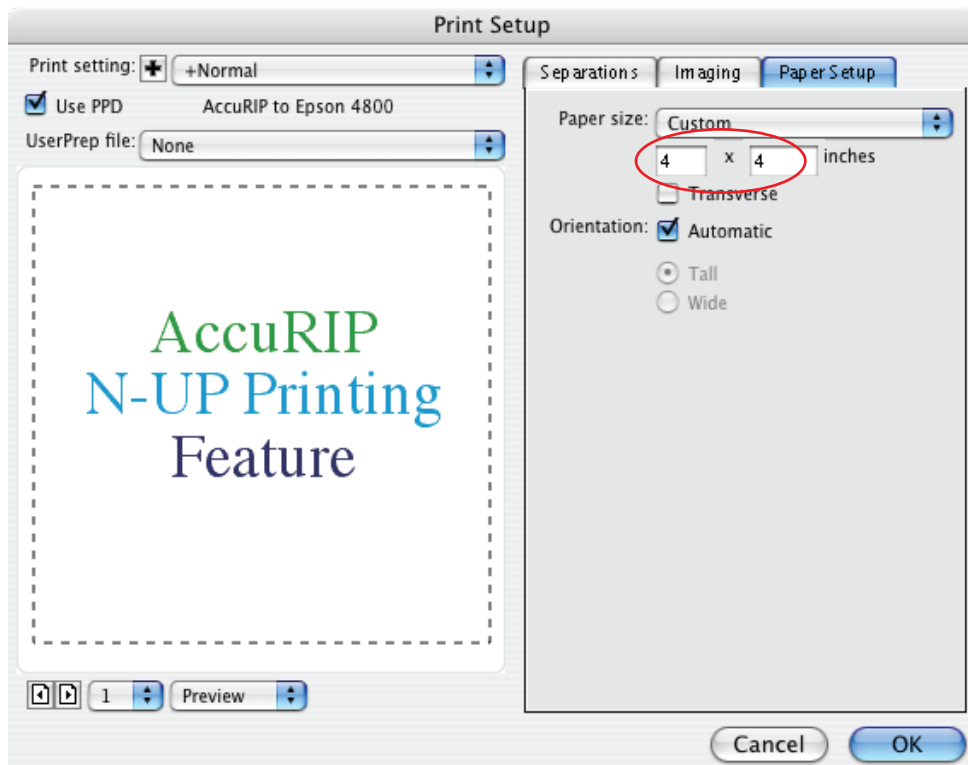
Print Setup

Print setting: +Normal

Use PPD AccuRIP to Epson 4800

UserPrep file: None

AccuRIP
N-UP Printing
Feature

1 Preview

Separations Imaging Paper Setup

Paper size: Custom

4 x 4 inches

Transverse

Orientation: Automatic

Tall

Wide

Cancel OK